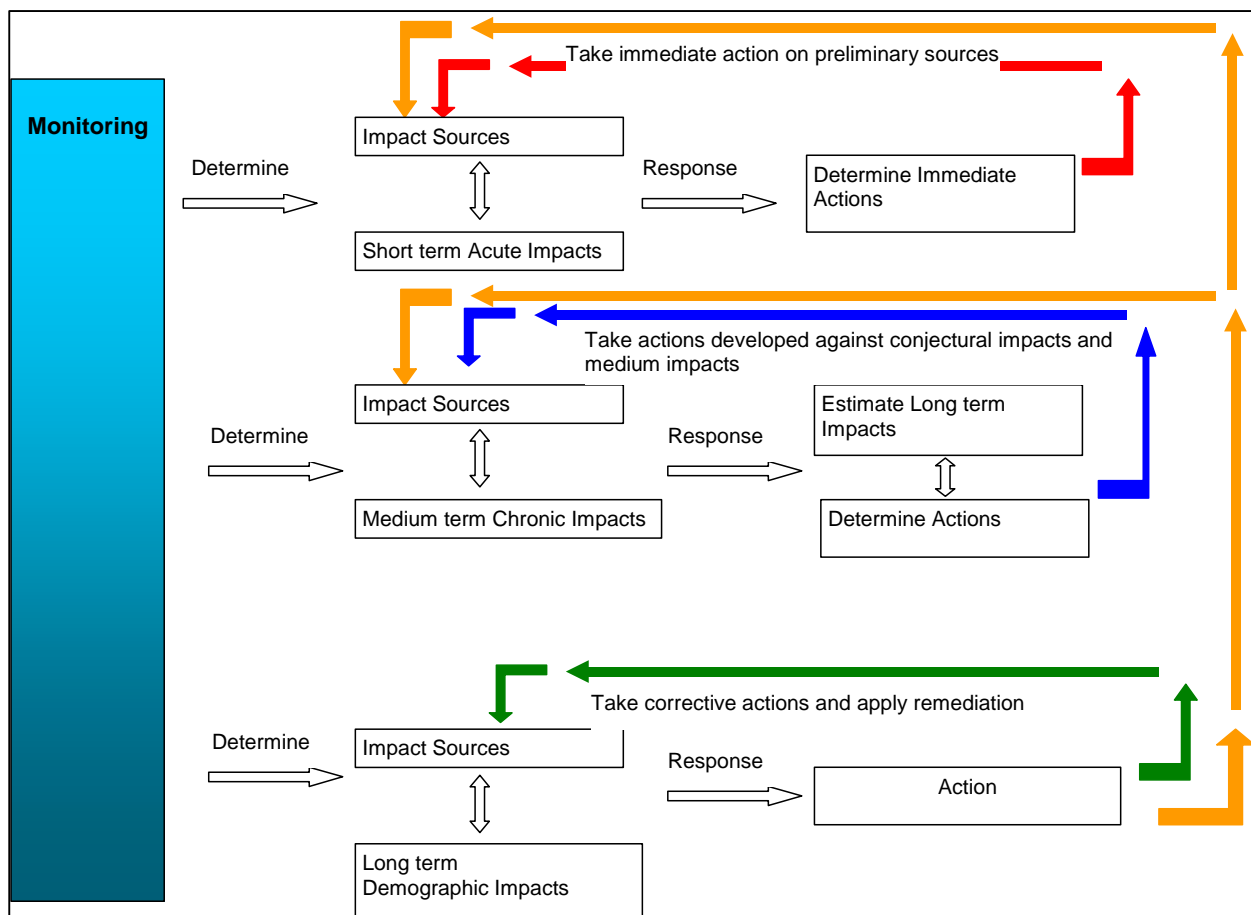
Monitoring

Take immediate action on preliminary sources

Determine

Impact Sources

Short term Acute Impacts

Response

Determine Immediate Actions

Take actions developed against conjectural impacts and medium impacts

Determine

Impact Sources

Medium term Chronic Impacts

Response

Estimate Long term Impacts

Determine Actions

Take corrective actions and apply remediation

Determine

Impact Sources

Long term Demographic Impacts

Response

Action